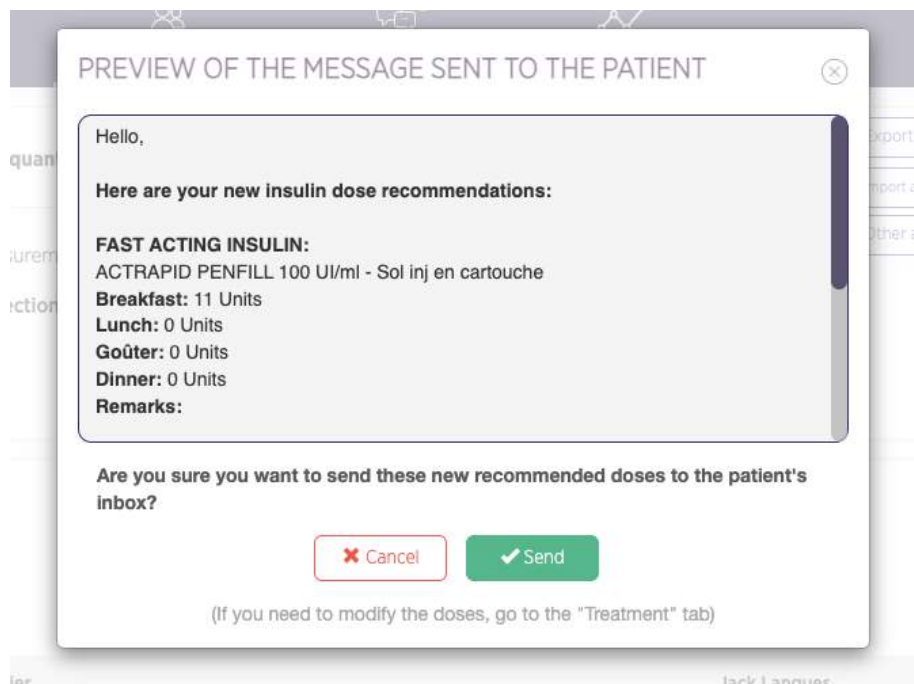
PREVIEW OF THE MESSAGE SENT TO THE PATIENT

Hello,

Here are your new insulin dose recommendations:

FAST ACTING INSULIN:
ACTRAPID PENFILL 100 UI/ml - Sol inj en cartouche
Breakfast: 11 Units
Lunch: 0 Units
Goûter: 0 Units
Dinner: 0 Units
Remarks:

Are you sure you want to send these new recommended doses to the patient's inbox?

Cancel
Send

(If you need to modify the doses, go to the "Treatment" tab)

quan

surem

ction

Export

mport a

Other a

ler

Jack Langues